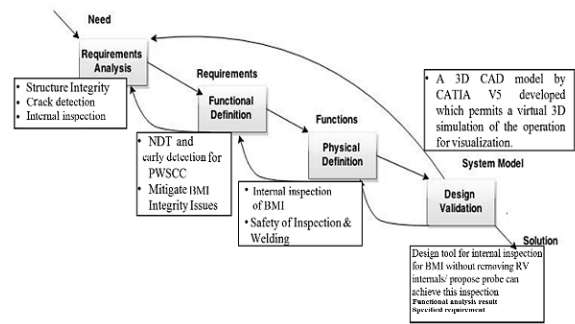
Need

Requirements Analysis

- Structure Integrity
- Crack detection
- Internal inspection

Requirements

Functional Definition

- NDT and early detection for PWSCC
- Mitigate BMI Integrity Issues

Functions

Physical Definition

- Internal inspection of BMI
- Safety of Inspection & Welding

- A 3D CAD model by CATIA V5 developed which permits a virtual 3D simulation of the operation for visualization.

System Model

Design Validation

Solution

Design tool for internal inspection for BMI without removing RV internals/ propose probe can achieve this inspection
Functional analysis result
Specified requirement